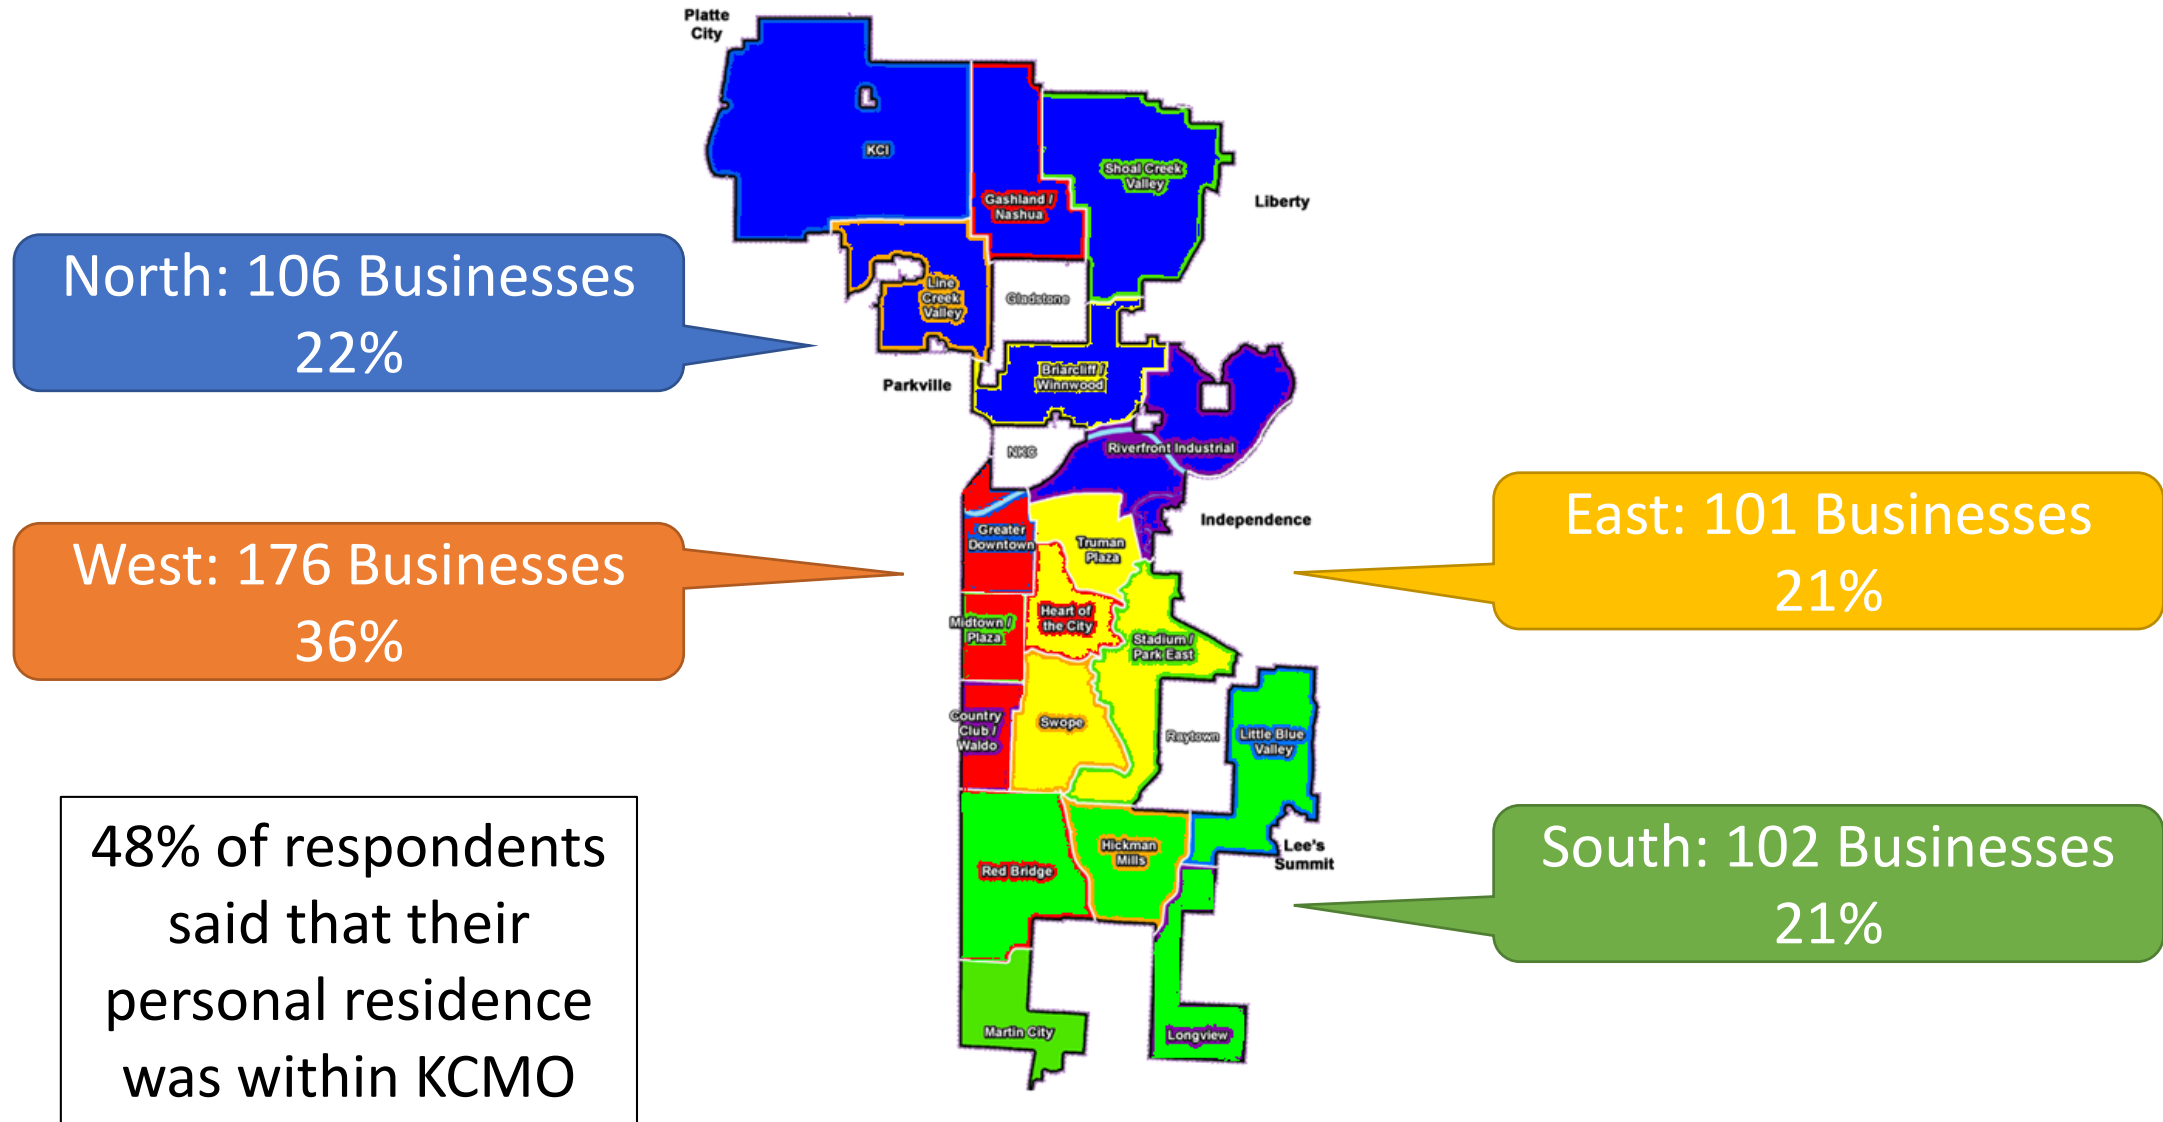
Platte City

KCI

Gashland / Nashua

Shoal Creek Valley

Liberty

North: 106 Businesses
22%

Line Creek Valley

Gladstone

Briarcliff / Winnwood

Parkville

NKC

Riverfront Industrial

Independence

East: 101 Businesses
21%

West: 176 Businesses
36%

Greater Downtown

Truman Plaza

Heart of the City

Midtown / Plaza

Stadium / Park East

Country Club / Waldo

Swope

Raytown

Little Blue Valley

Hickman Mills

Red Bridge

Lee's Summit

South: 102 Businesses
21%

Martin City

Longview

48% of respondents said that their personal residence was within KCMO